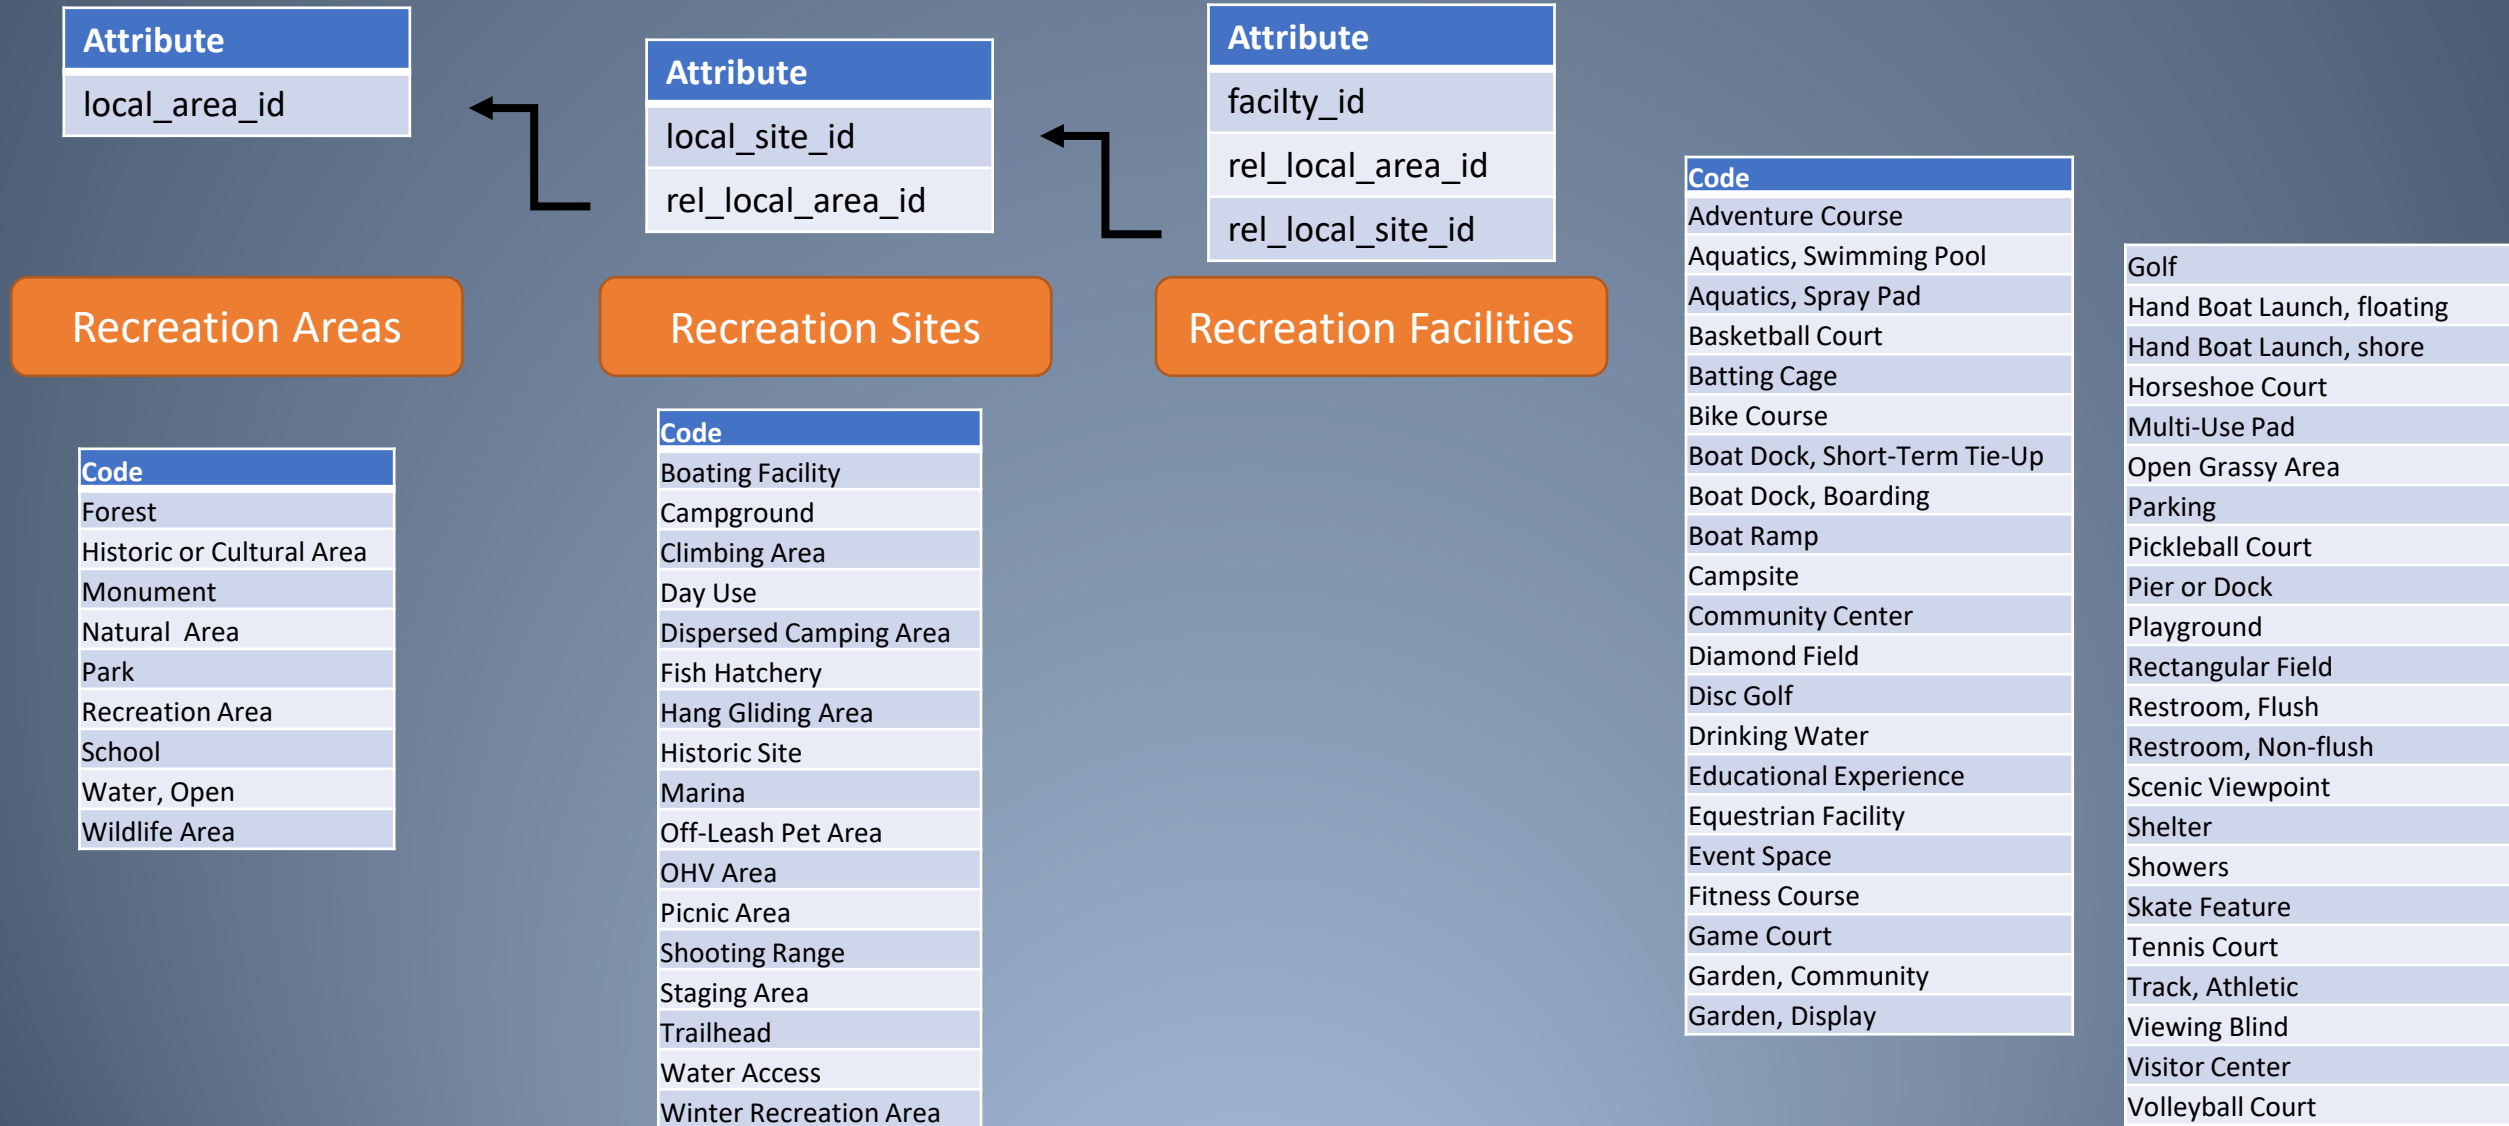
| Attribute |
|---|
| local_area_id |

| Attribute |
|---|
| local_site_id |
| rel_local_area_id |

| Attribute |
|---|
| facilty_id |
| rel_local_area_id |
| rel_local_site_id |

Recreation Areas

Recreation Sites

Recreation Facilities

| Code |
|---|
| Forest |
| Historic or Cultural Area |
| Monument |
| Natural  Area |
| Park |
| Recreation Area |
| School |
| Water, Open |
| Wildlife Area |

| Code |
|---|
| Boating Facility |
| Campground |
| Climbing Area |
| Day Use |
| Dispersed Camping Area |
| Fish Hatchery |
| Hang Gliding Area |
| Historic Site |
| Marina |
| Off-Leash Pet Area |
| OHV Area |
| Picnic Area |
| Shooting Range |
| Staging Area |
| Trailhead |
| Water Access |
| Winter Recreation Area |

| Code |
|---|
| Adventure Course |
| Aquatics, Swimming Pool |
| Aquatics, Spray Pad |
| Basketball Court |
| Batting Cage |
| Bike Course |
| Boat Dock, Short-Term Tie-Up |
| Boat Dock, Boarding |
| Boat Ramp |
| Campsite |
| Community Center |
| Diamond Field |
| Disc Golf |
| Drinking Water |
| Educational Experience |
| Equestrian Facility |
| Event Space |
| Fitness Course |
| Game Court |
| Garden, Community |
| Garden, Display |

| |
|---|
| Golf |
| Hand Boat Launch, floating |
| Hand Boat Launch, shore |
| Horseshoe Court |
| Multi-Use Pad |
| Open Grassy Area |
| Parking |
| Pickleball Court |
| Pier or Dock |
| Playground |
| Rectangular Field |
| Restroom, Flush |
| Restroom, Non-flush |
| Scenic Viewpoint |
| Shelter |
| Showers |
| Skate Feature |
| Tennis Court |
| Track, Athletic |
| Viewing Blind |
| Visitor Center |
| Volleyball Court |